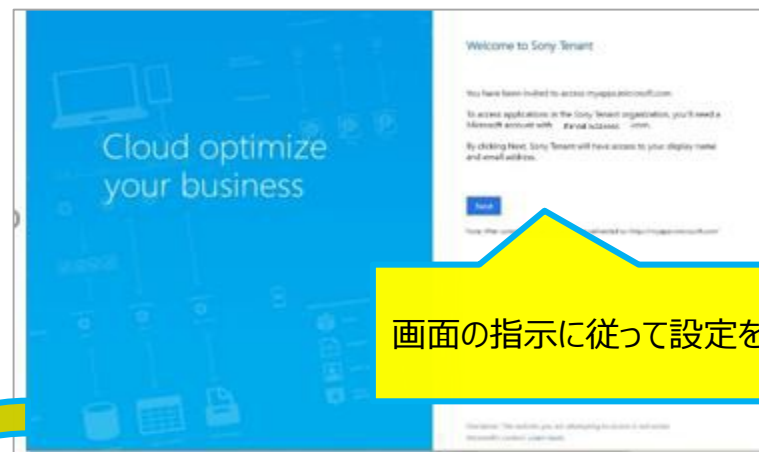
Cloud optimize your business

Welcome to Sony Tenant

You have been invited to access myapps.microsoft.com.

To access applications in the Sony Tenant organization, you'll need a Microsoft account with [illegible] .com.

By clicking Next, Sony Tenant will have access to your display name and email address.

Next

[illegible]

画面の指示に従って設定を

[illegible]